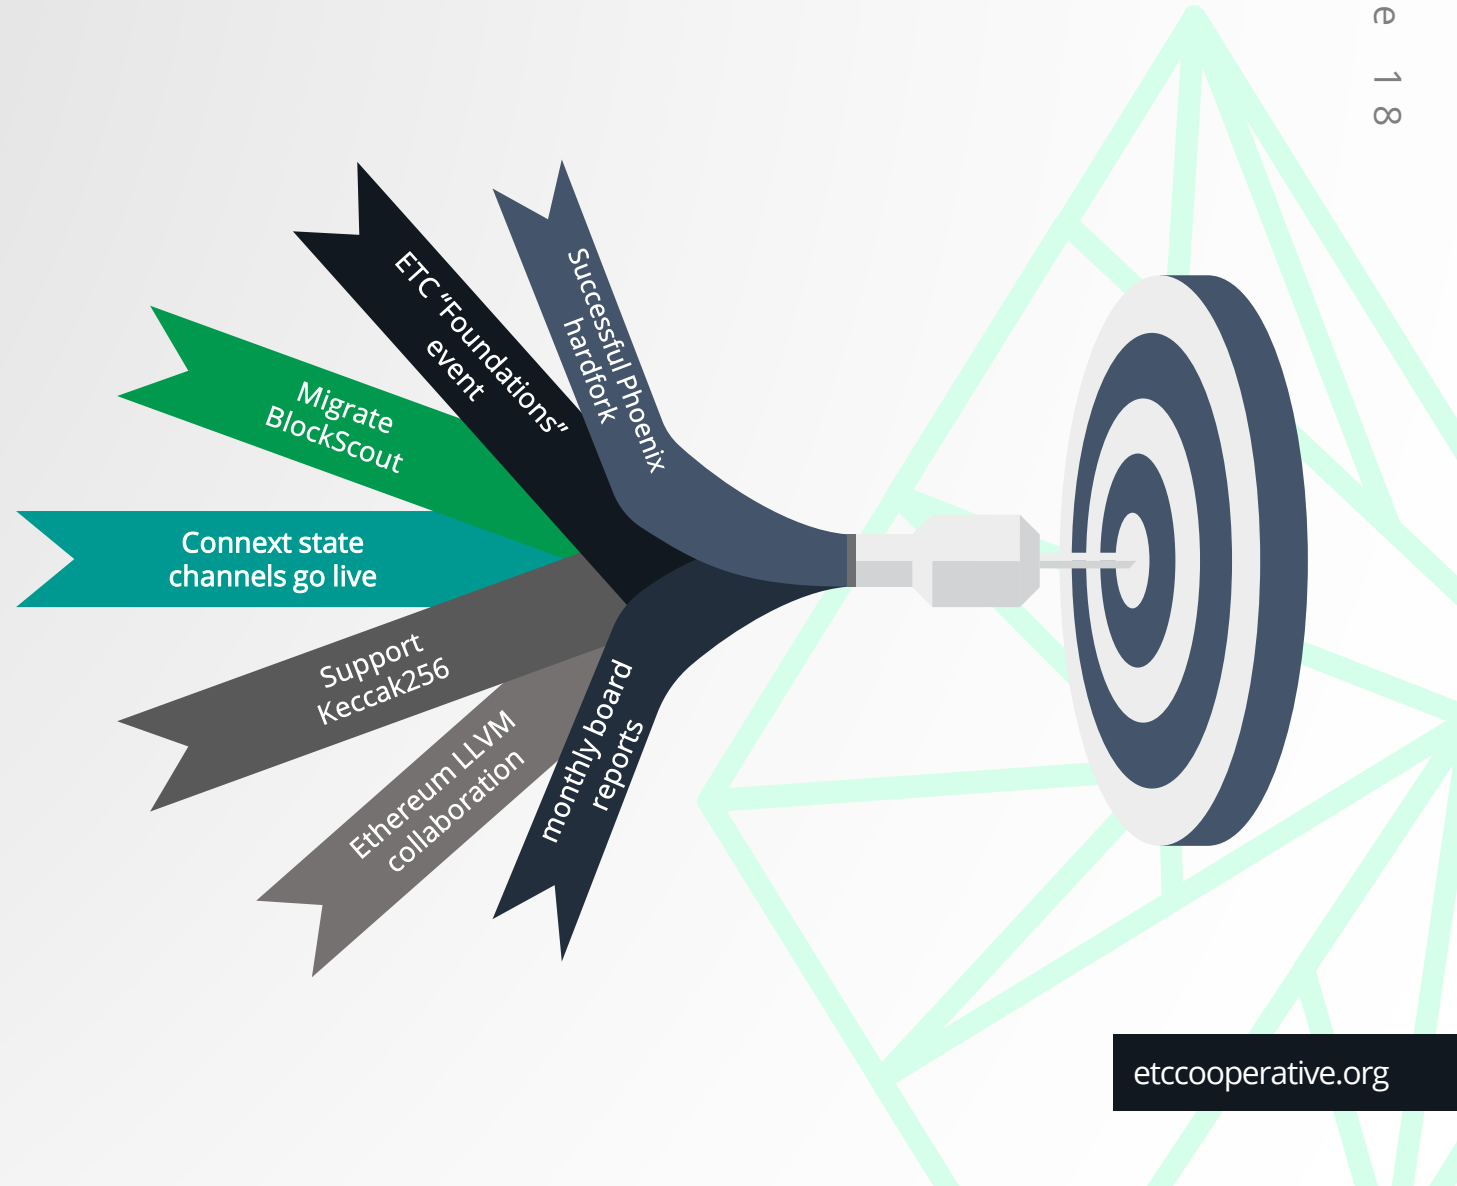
e 18

ETC "Foundations" event

Successful Phoenix hardfork

Migrate BlockScout

Connext state channels go live

Support Keccak256

Ethereum LLVM collaboration

monthly board reports

etccooperative.org